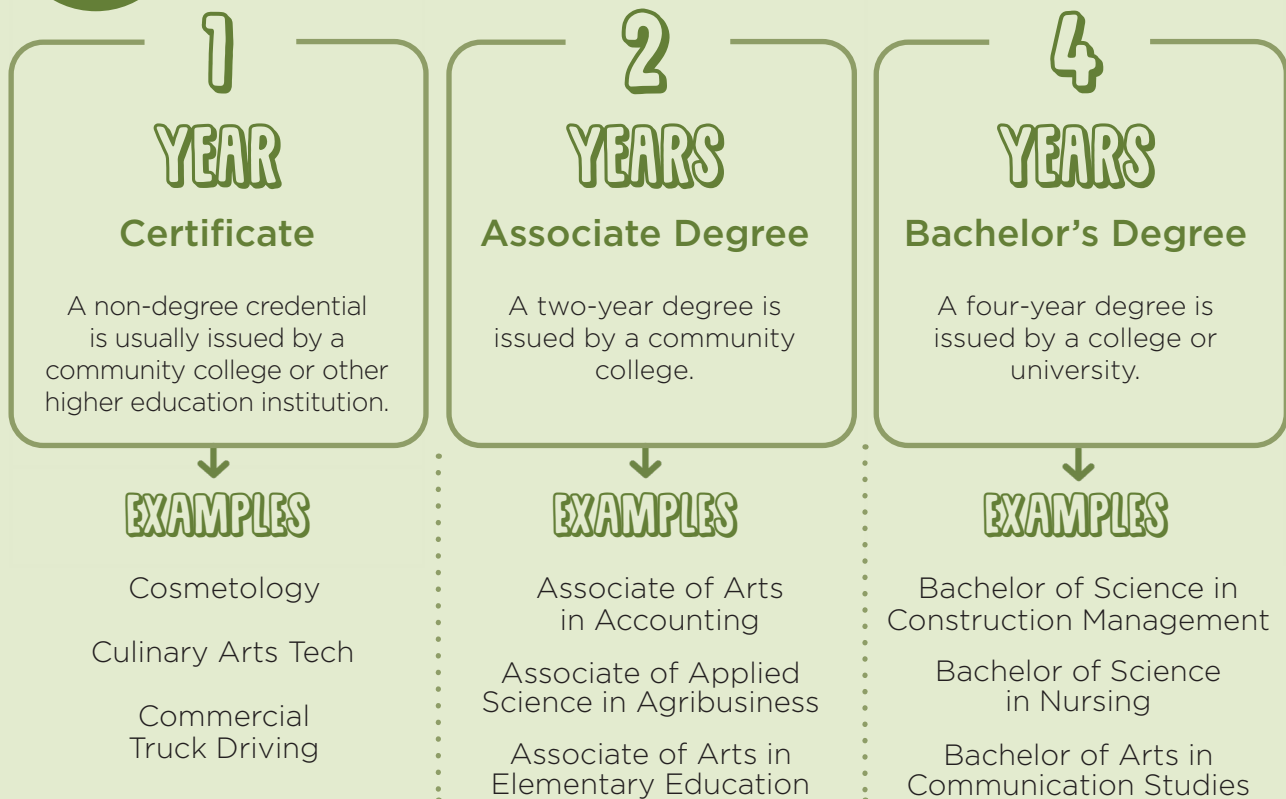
1

YEAR

Certificate

A non-degree credential is usually issued by a community college or other higher education institution.

EXAMPLES

Cosmetology

Culinary Arts Tech

Commercial Truck Driving

2

YEARS

Associate Degree

A two-year degree is issued by a community college.

EXAMPLES

Associate of Arts in Accounting

Associate of Applied Science in Agribusiness

Associate of Arts in Elementary Education

4

YEARS

Bachelor's Degree

A four-year degree is issued by a college or university.

EXAMPLES

Bachelor of Science in Construction Management

Bachelor of Science in Nursing

Bachelor of Arts in Communication Studies